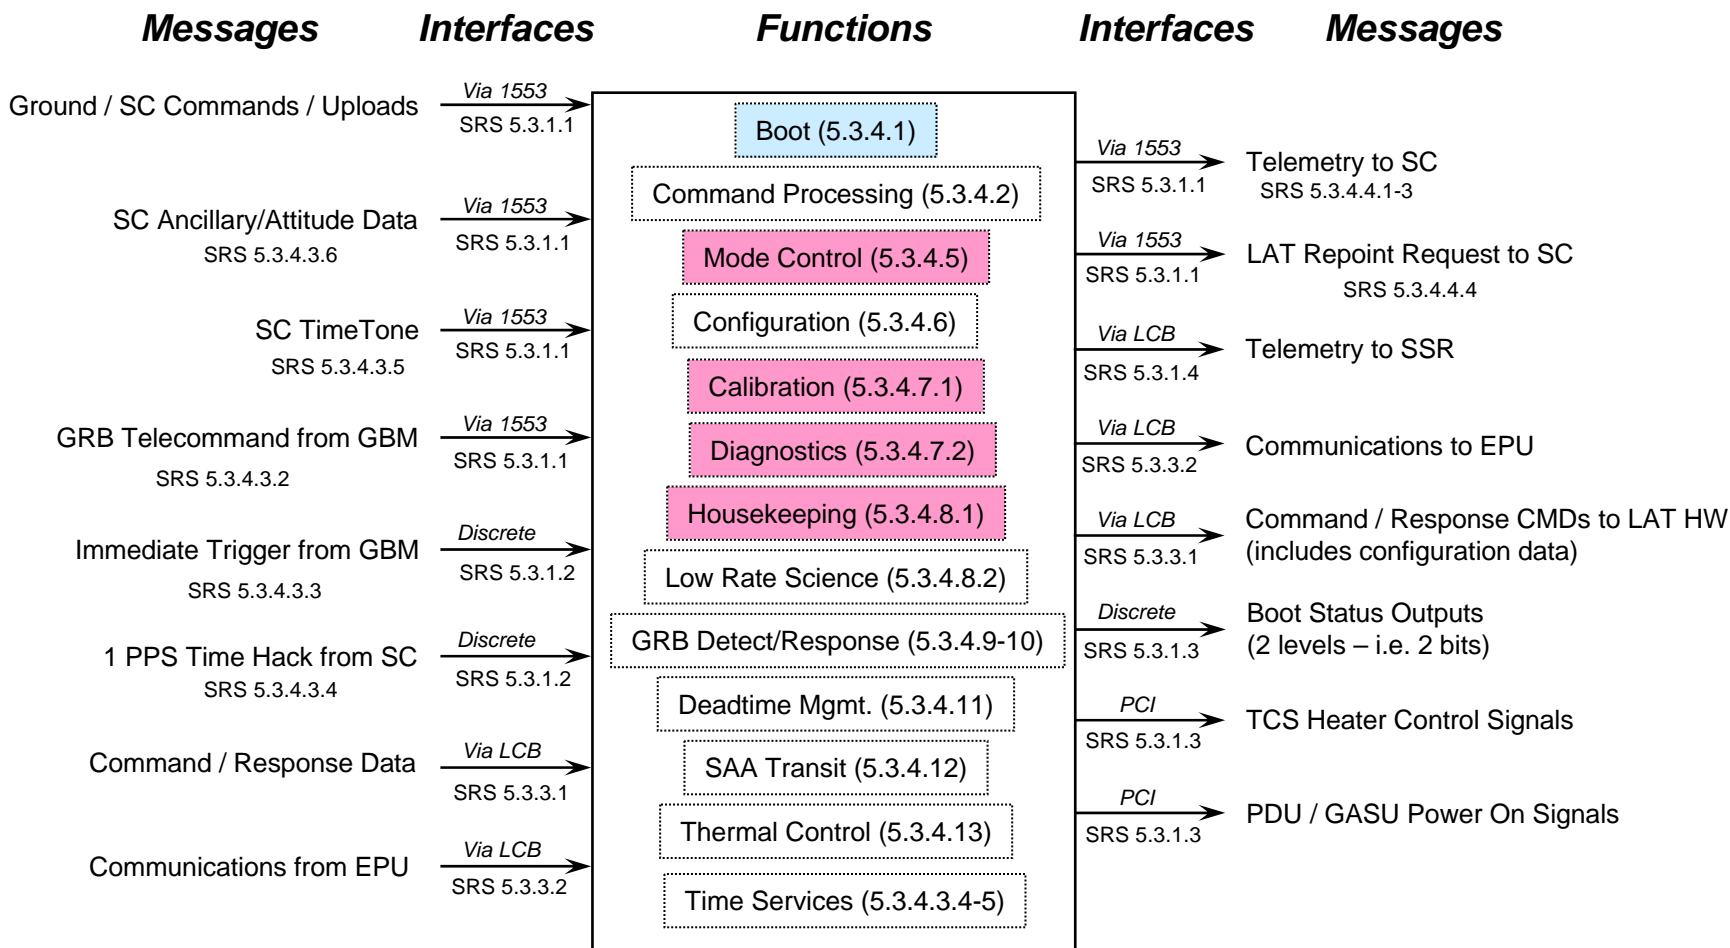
Messages Interfaces Functions Interfaces Messages

Ground / SC Commands / Uploads
Via 1553
SRS 5.3.1.1

SC Ancillary/Attitude Data
SRS 5.3.4.3.6
Via 1553
SRS 5.3.1.1

SC TimeTone
SRS 5.3.4.3.5
Via 1553
SRS 5.3.1.1

GRB Telecommand from GBM
SRS 5.3.4.3.2
Via 1553
SRS 5.3.1.1

Immediate Trigger from GBM
SRS 5.3.4.3.3
Discrete
SRS 5.3.1.2

1 PPS Time Hack from SC
SRS 5.3.4.3.4
Discrete
SRS 5.3.1.2

Command / Response Data
Via LCB
SRS 5.3.3.1

Communications from EPU
Via LCB
SRS 5.3.3.2

Boot (5.3.4.1)
Command Processing (5.3.4.2)
Mode Control (5.3.4.5)
Configuration (5.3.4.6)
Calibration (5.3.4.7.1)
Diagnostics (5.3.4.7.2)
Housekeeping (5.3.4.8.1)
Low Rate Science (5.3.4.8.2)
GRB Detect/Response (5.3.4.9-10)
Deadtime Mgmt. (5.3.4.11)
SAA Transit (5.3.4.12)
Thermal Control (5.3.4.13)
Time Services (5.3.4.3.4-5)

Via 1553
SRS 5.3.1.1
Telemetry to SC
SRS 5.3.4.4.1-3

Via 1553
SRS 5.3.1.1
LAT Repoint Request to SC
SRS 5.3.4.4.4

Via LCB
SRS 5.3.1.4
Telemetry to SSR

Via LCB
SRS 5.3.3.2
Communications to EPU

Via LCB
SRS 5.3.3.1
Command / Response CMDs to LAT HW (includes configuration data)

Discrete
SRS 5.3.1.3
Boot Status Outputs (2 levels – i.e. 2 bits)

PCI
SRS 5.3.1.3
TCS Heater Control Signals

PCI
SRS 5.3.1.3
PDU / GASU Power On Signals